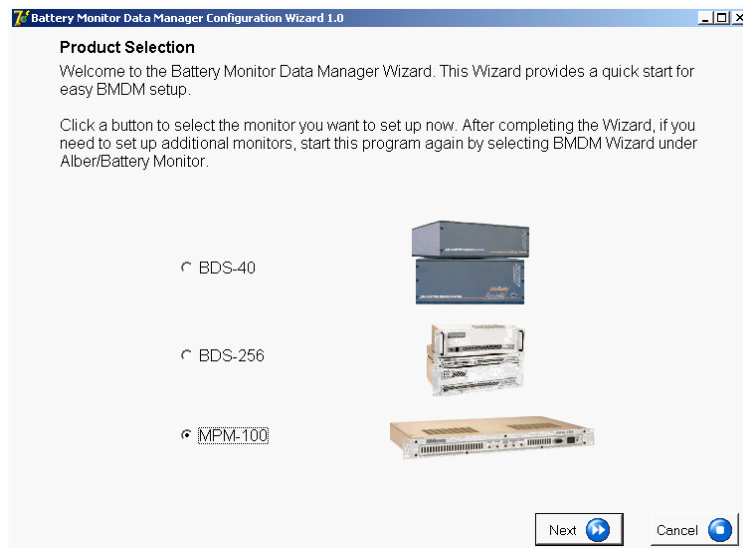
Battery Monitor Data Manager Configuration Wizard 1.0

Product Selection

Welcome to the Battery Monitor Data Manager Wizard. This Wizard provides a quick start for easy BMDM setup.

Click a button to select the monitor you want to set up now. After completing the Wizard, if you need to set up additional monitors, start this program again by selecting BMDM Wizard under Alber/Battery Monitor.

BDS-40

BDS-256

MPM-100

Next

Cancel